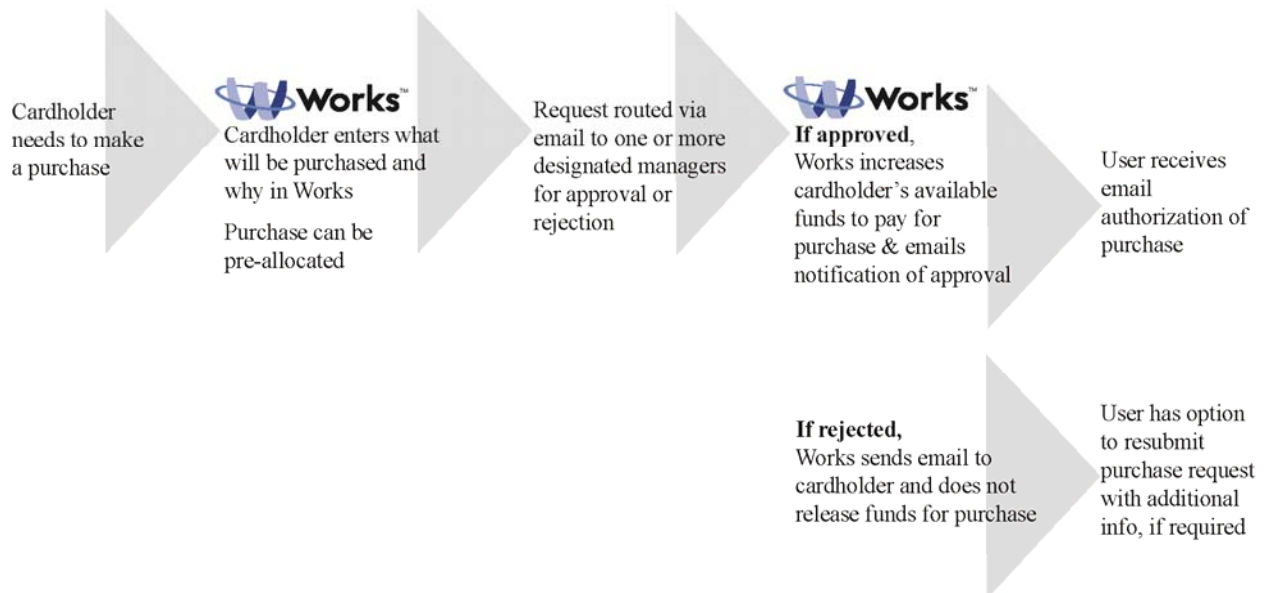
Cardholder needs to make a purchase

Works™

Cardholder enters what will be purchased and why in Works

Purchase can be pre-allocated

Request routed via email to one or more designated managers for approval or rejection

Works™

**If approved**,
Works increases cardholder's available funds to pay for purchase & emails notification of approval

User receives email authorization of purchase

**If rejected,**
Works sends email to cardholder and does not release funds for purchase

User has option to resubmit purchase request with additional info, if required